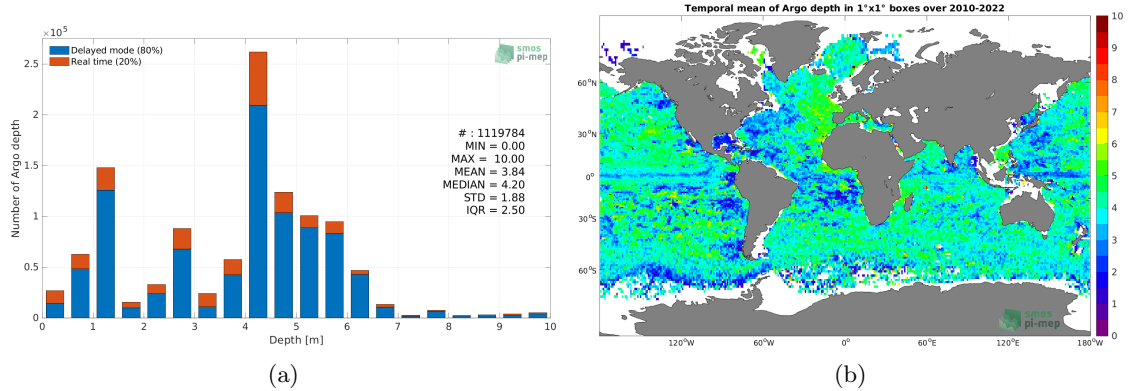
$\times10^5$

Delayed mode (80%)
Real time (20%)

smos pi-mep

2.5
2
1.5
1
0.5
0

Number of Argo depth

# : 1119784
MIN = 0.00
MAX = 10.00
MEAN = 3.84
MEDIAN = 4.20
STD = 1.88
IQR = 2.50

0 1 2 3 4 5 6 7 8 9 10
Depth [m]

(a)

Temporal mean of Argo depth in 1°x1° boxes over 2010-2022

60°N
30°N
0°
30°S
60°S

120°W 60°W 0° 60°E 120°E 180°W

smos pi-mep

10
9
8
7
6
5
4
3
2
1
0

(b)